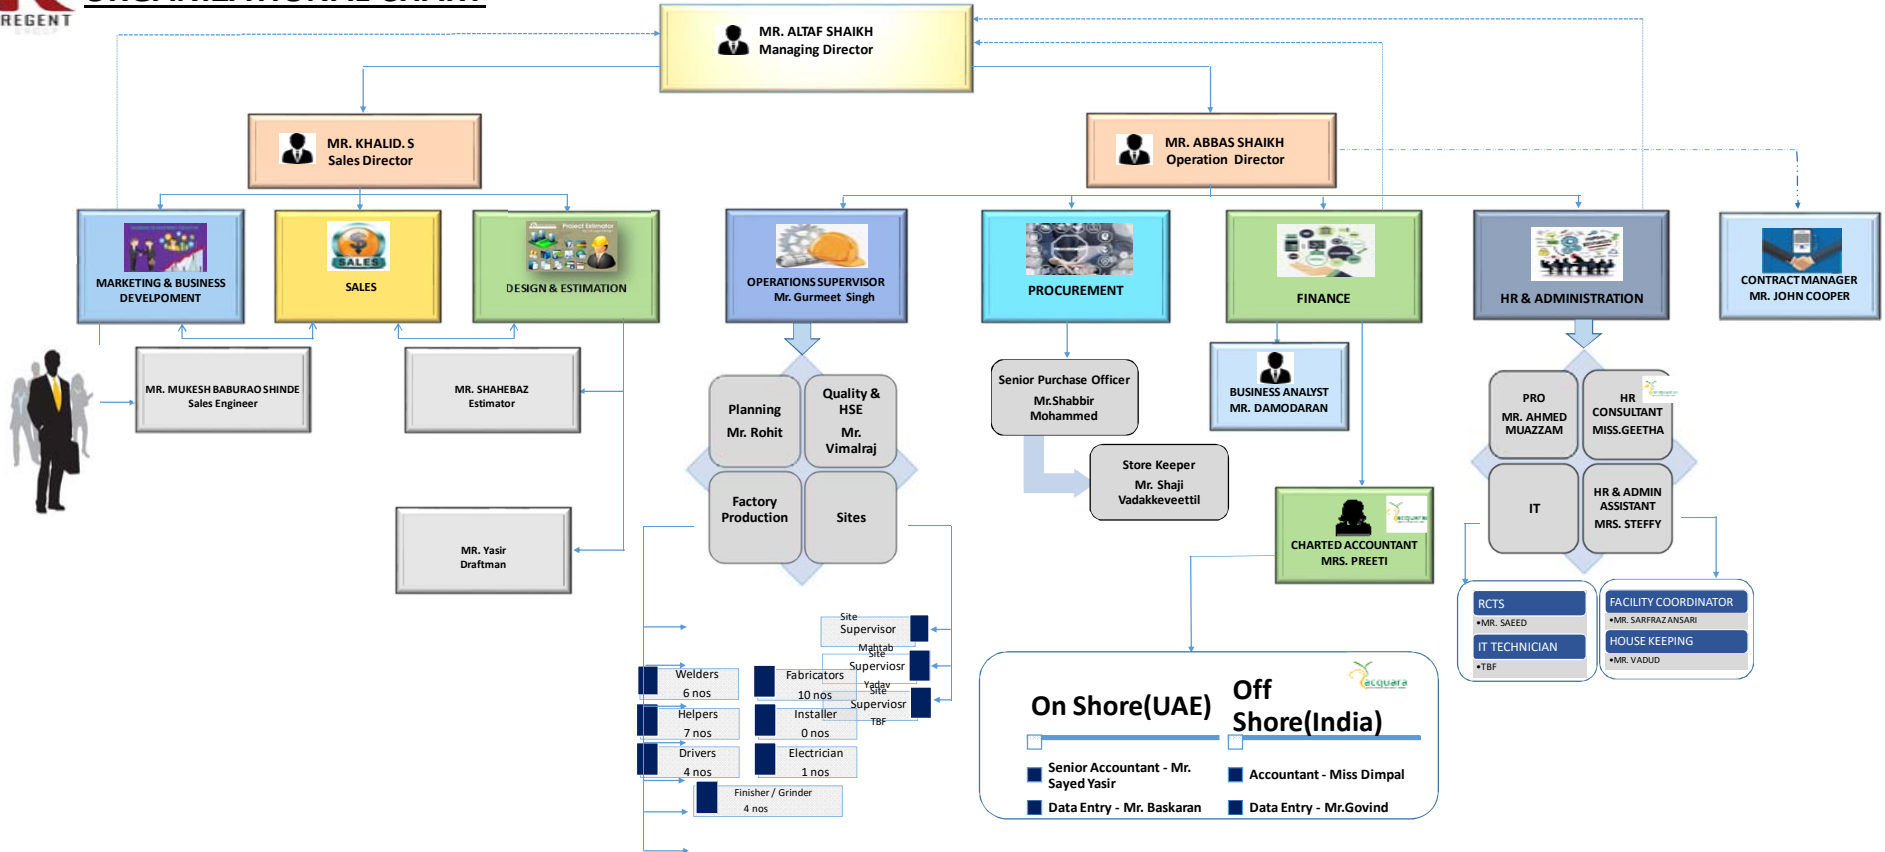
REGENT

MR. ALTAF SHAIKH
Managing Director

MR. KHALID. S
Sales Director

MR. ABBAS SHAIKH
Operation Director

MARKETING & BUSINESS DEVELPOMENT

SALES

DESIGN & ESTIMATION

OPERATIONS SUPERVISOR
Mr. Gurmeet Singh

PROCUREMENT

FINANCE

HR & ADMINISTRATION

CONTRACT MANAGER
MR. JOHN COOPER

MR. MUKESH BABURAO SHINDE
Sales Engineer

MR. SHAHEBAZ
Estimator

MR. Yasir
Draftman

Planning
Mr. Rohit

Quality & HSE
Mr. Vimalraj

Factory Production

Sites

Senior Purchase Officer
Mr.Shabbir Mohammed

Store Keeper
Mr. Shaji Vadakkeveettil

BUSINESS ANALYST
MR. DAMODARAN

CHARTED ACCOUNTANT
MRS. PREETI

PRO
MR. AHMED MUAZZAM

HR CONSULTANT
MISS.GEETHA

IT

HR & ADMIN ASSISTANT
MRS. STEFFY

Site Supervisor
Mahtab

Site Superviosr
Yadav

Site Superviosr
TBF

Welders
6 nos

Fabricators
10 nos

Helpers
7 nos

Installer
0 nos

Drivers
4 nos

Electrician
1 nos

Finisher / Grinder
4 nos

On Shore(UAE)

Off Shore(India)

Senior Accountant - Mr. Sayed Yasir

Data Entry - Mr. Baskaran

Accountant - Miss Dimpal

Data Entry - Mr.Govind

RCTS
•MR. SAEED

IT TECHNICIAN
•TBF

FACILITY COORDINATOR
•MR. SARFRAZ ANSARI

HOUSE KEEPING
•MR. VADUD